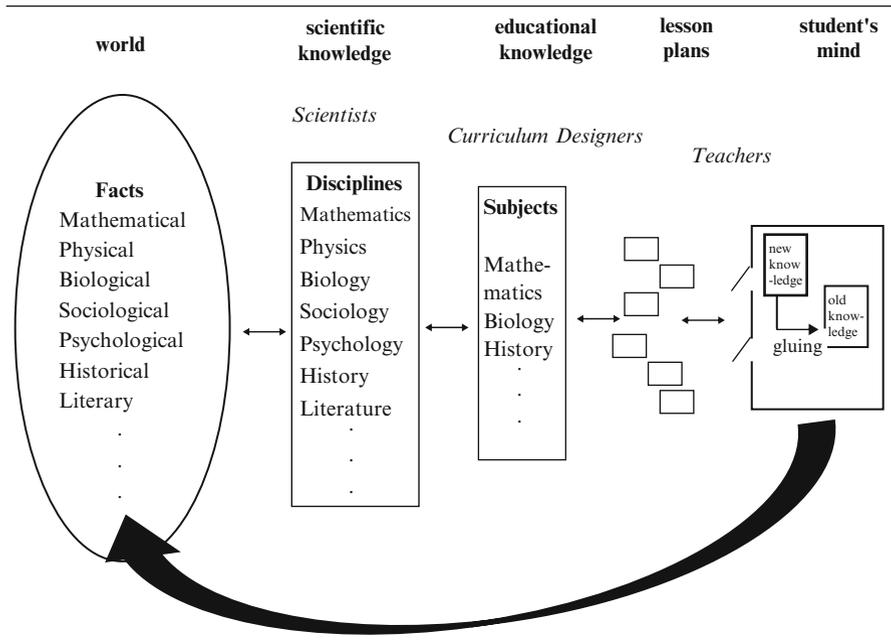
world

scientific knowledge

educational knowledge

lesson plans

student's mind

Scientists

Curriculum Designers

Teachers

Facts
Mathematical
Physical
Biological
Sociological
Psychological
Historical
Literary
.
.
.

Disciplines
Mathematics
Physics
Biology
Sociology
Psychology
History
Literature
.
.
.

Subjects
Mathematics
Biology
History
.
.
.

new know-ledge

old know-ledge

gluing